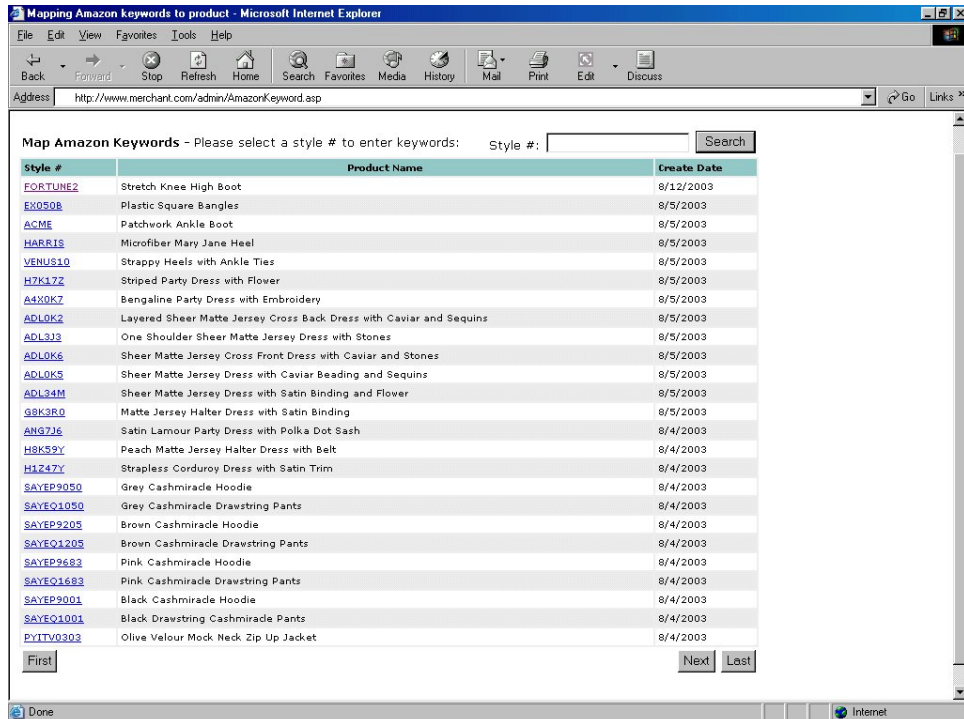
Mapping Amazon keywords to product - Microsoft Internet Explorer

File Edit View Favorites Tools Help

Back Forward Stop Refresh Home Search Favorites Media History Mail Print Edit Discuss

Address http://www.merchant.com/admin/AmazonKeyword.asp

Go Links

Map Amazon Keywords - Please select a style # to enter keywords: Style #: Search

| Style # | Product Name | Create Date |
|---|---|---|
| FORTUNE2 | Stretch Knee High Boot | 8/12/2003 |
| EX050B | Plastic Square Bangles | 8/5/2003 |
| ACME | Patchwork Ankle Boot | 8/5/2003 |
| HARRIS | Microfiber Mary Jane Heel | 8/5/2003 |
| VENUS10 | Strappy Heels with Ankle Ties | 8/5/2003 |
| H7K17Z | Striped Party Dress with Flower | 8/5/2003 |
| A4X0K7 | Bengaline Party Dress with Embroidery | 8/5/2003 |
| ADL0K2 | Layered Sheer Matte Jersey Cross Back Dress with Caviar and Sequins | 8/5/2003 |
| ADL3J3 | One Shoulder Sheer Matte Jersey Dress with Stones | 8/5/2003 |
| ADL0K6 | Sheer Matte Jersey Cross Front Dress with Caviar and Stones | 8/5/2003 |
| ADL0K5 | Sheer Matte Jersey Dress with Caviar Beading and Sequins | 8/5/2003 |
| ADL34M | Sheer Matte Jersey Dress with Satin Binding and Flower | 8/5/2003 |
| G8K3R0 | Matte Jersey Halter Dress with Satin Binding | 8/5/2003 |
| ANG7J6 | Satin Lamour Party Dress with Polka Dot Sash | 8/4/2003 |
| H8K59Y | Peach Matte Jersey Halter Dress with Belt | 8/4/2003 |
| H1Z47Y | Strapless Corduroy Dress with Satin Trim | 8/4/2003 |
| SAYEP9050 | Grey Cashmiracle Hoodie | 8/4/2003 |
| SAYEQ1050 | Grey Cashmiracle Drawstring Pants | 8/4/2003 |
| SAYEP9205 | Brown Cashmiracle Hoodie | 8/4/2003 |
| SAYEQ1205 | Brown Cashmiracle Drawstring Pants | 8/4/2003 |
| SAYEP9683 | Pink Cashmiracle Hoodie | 8/4/2003 |
| SAYEQ1683 | Pink Cashmiracle Drawstring Pants | 8/4/2003 |
| SAYEP9001 | Black Cashmiracle Hoodie | 8/4/2003 |
| SAYEQ1001 | Black Drawstring Cashmiracle Pants | 8/4/2003 |
| PYITV0303 | Olive Velour Mock Neck Zip Up Jacket | 8/4/2003 |

First Next Last

Done Internet